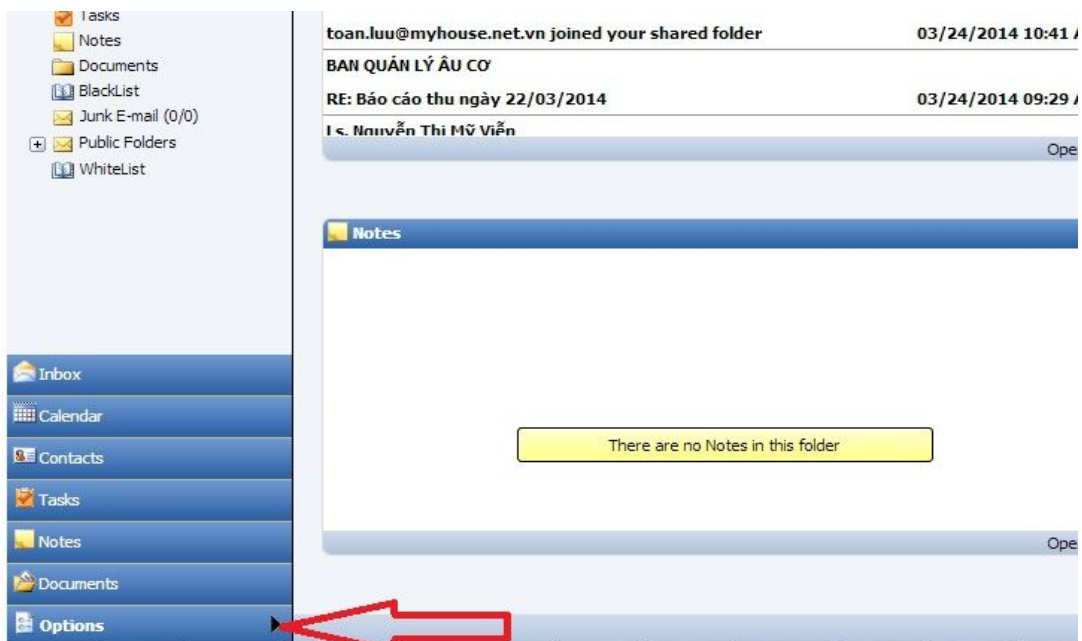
Tasks
Notes
Documents
BlackList
Junk E-mail (0/0)
Public Folders
WhiteList

toan.luu@myhouse.net.vn joined your shared folder 03/24/2014 10:41 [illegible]
BAN QUẢN LÝ ÂU CƠ
RE: Báo cáo thu ngày 22/03/2014 03/24/2014 09:29 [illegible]
Ls. Nguyễn Thị Mỹ Viễn
Ope

Notes
There are no Notes in this folder
Ope

Inbox
Calendar
Contacts
Tasks
Notes
Documents
Options